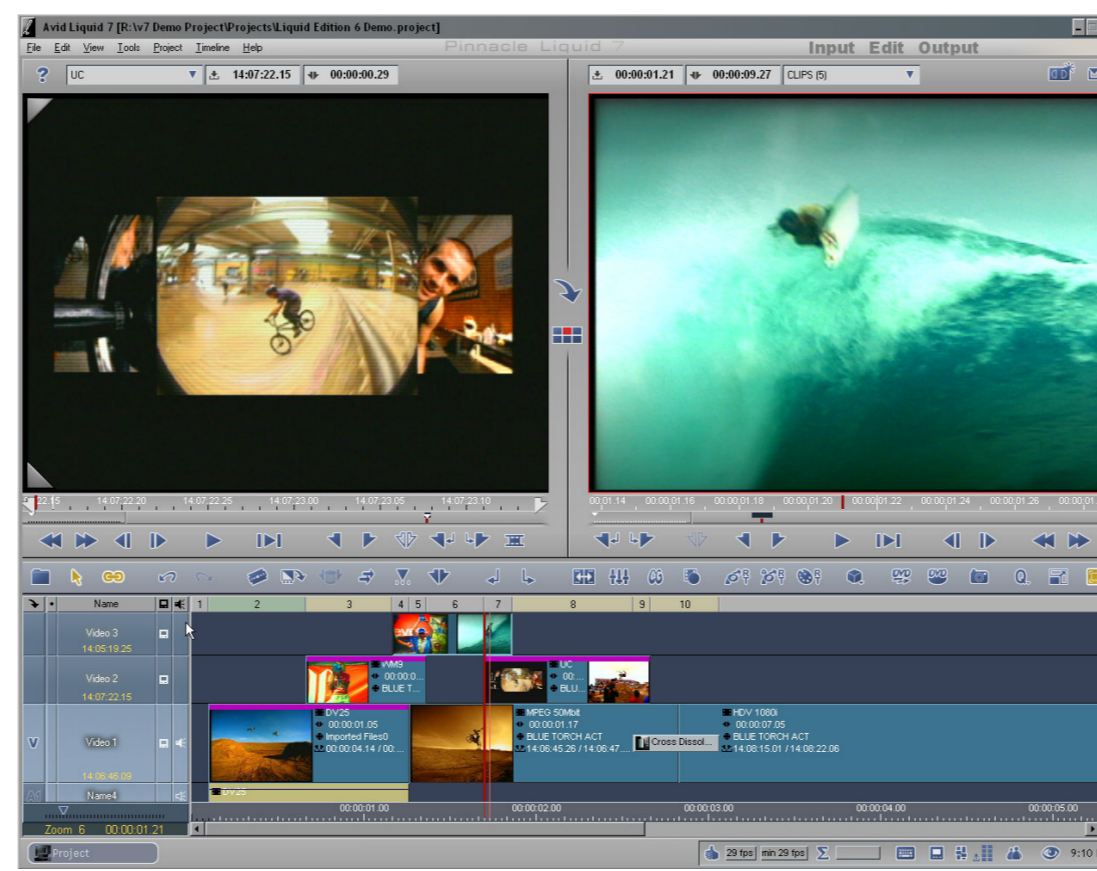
Avid Liquid 7 [R:\v7 Demo Project\Projects\Liquid Edition 6 Demo.project]

File Edit View Tools Project Timeline Help

Pinnacle Liquid 7

Input Edit Output

? UC 14:07:22.15 00:00:00.29

00:00:01.21 00:00:09.27 CLIPS (5)

07:22.15 14:07:22.20 14:07:22.25 14:07:23.00 14:07:23.05 14:07:23.10

00:01.14 00:00:01.16 00:00:01.18 00:00:01.20 00:00:01.22 00:00:01.24 00:00:01.26 00:00:01

Name 1 2 3 4 5 6 7 8 9 10

Video 3
14:05:19.25

Video 2
14:07:22.15

WM9
00:00:0...
BLUE T...

UC
00:...
BLU...

V

Video 1
14:06:46.09

DV25
00:00:01.05
Imported Files0
00:00:04.14 / 00:...

MPEG 50Mbit
00:00:01.17
BLUE TORCH ACT
14:06:45.26 / 14:06:47...

Cross Dissol...

HDV 1080i
00:00:07.05
BLUE TORCH ACT
14:08:15.01 / 14:08:22.06

A1

Name4

DV25

00:00:01.00 00:00:02.00 00:00:03.00 00:00:04.00 00:00:05.00

Zoom 6 00:00:01.21

Project

29 fps min 29 fps

9:10